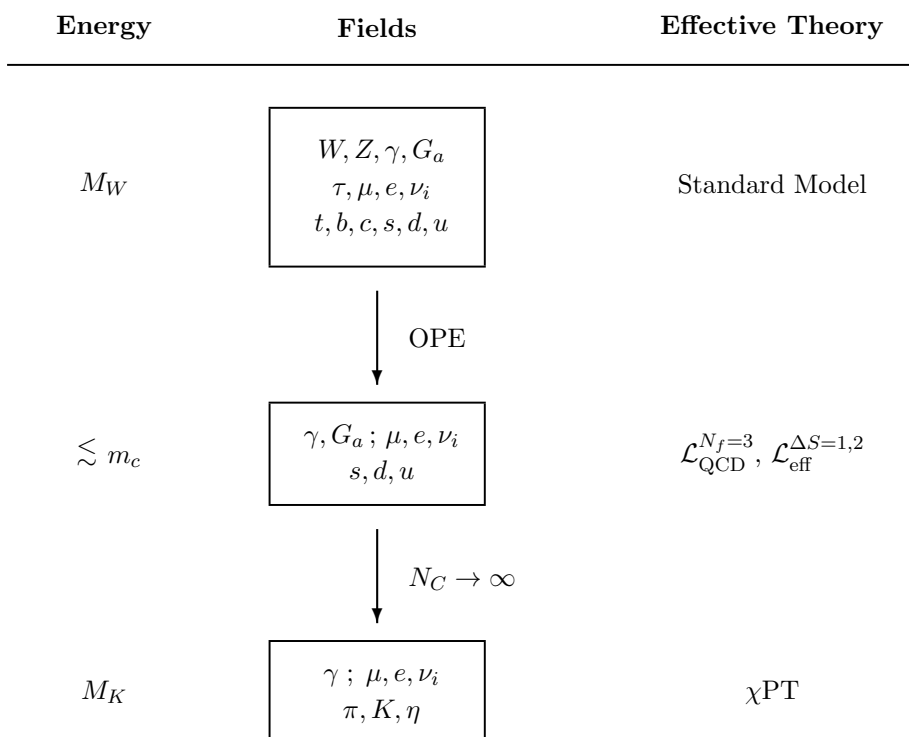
| Energy | Fields | Effective Theory |
|---|---|---|
| $M_W$ | $W, Z, \gamma, G_a$ $\tau, \mu, e, \nu_i$ $t, b, c, s, d, u$ | Standard Model |
| | OPE | |
| $\lesssim m_c$ | $\gamma, G_a \,;\, \mu, e, \nu_i$ $s, d, u$ | $\mathcal{L}_{\mathrm{QCD}}^{N_f=3}$, $\mathcal{L}_{\mathrm{eff}}^{\Delta S=1,2}$ |
| | $N_C \to \infty$ | |
| $M_K$ | $\gamma \,;\, \mu, e, \nu_i$ $\pi, K, \eta$ | $\chi$PT |